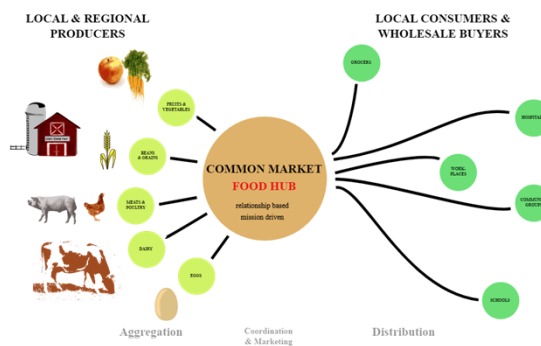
LOCAL & REGIONAL PRODUCERS

LOCAL CONSUMERS & WHOLESALE BUYERS

FRUITS & VEGETABLES

BEANS & GRAINS

MEATS & POULTRY

DAIRY

EGGS

COMMON MARKET
FOOD HUB
relationship based
mission driven

GROCERS

HOSPITAL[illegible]

WORK PLACES

COLLECTIVE GROUP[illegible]

SCHOOLS

Aggregation

Coordination & Marketing

Distribution